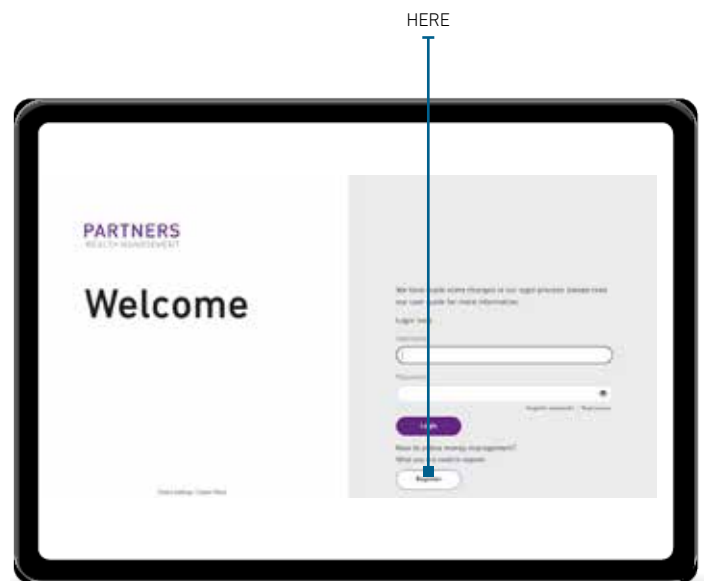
HERE

PARTNERS
WEALTH MANAGEMENT

Welcome

We have made some changes to our login process. Please read our user guide for more information.

Login here

Username

Password

Forgotten password | Need access

Login

New to online money management?
What you'll need to register

Register

Cookie settings | Contact Wave